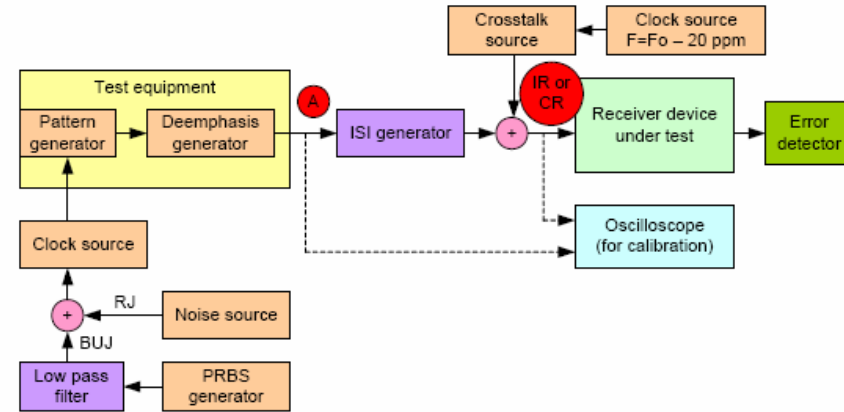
Crosstalk source

Clock source F=Fo – 20 ppm

Test equipment

Pattern generator

Deemphasis generator

A

ISI generator

+

IR or CR

Receiver device under test

Error detector

Oscilloscope (for calibration)

Clock source

RJ

+

Noise source

BUJ

Low pass filter

PRBS generator